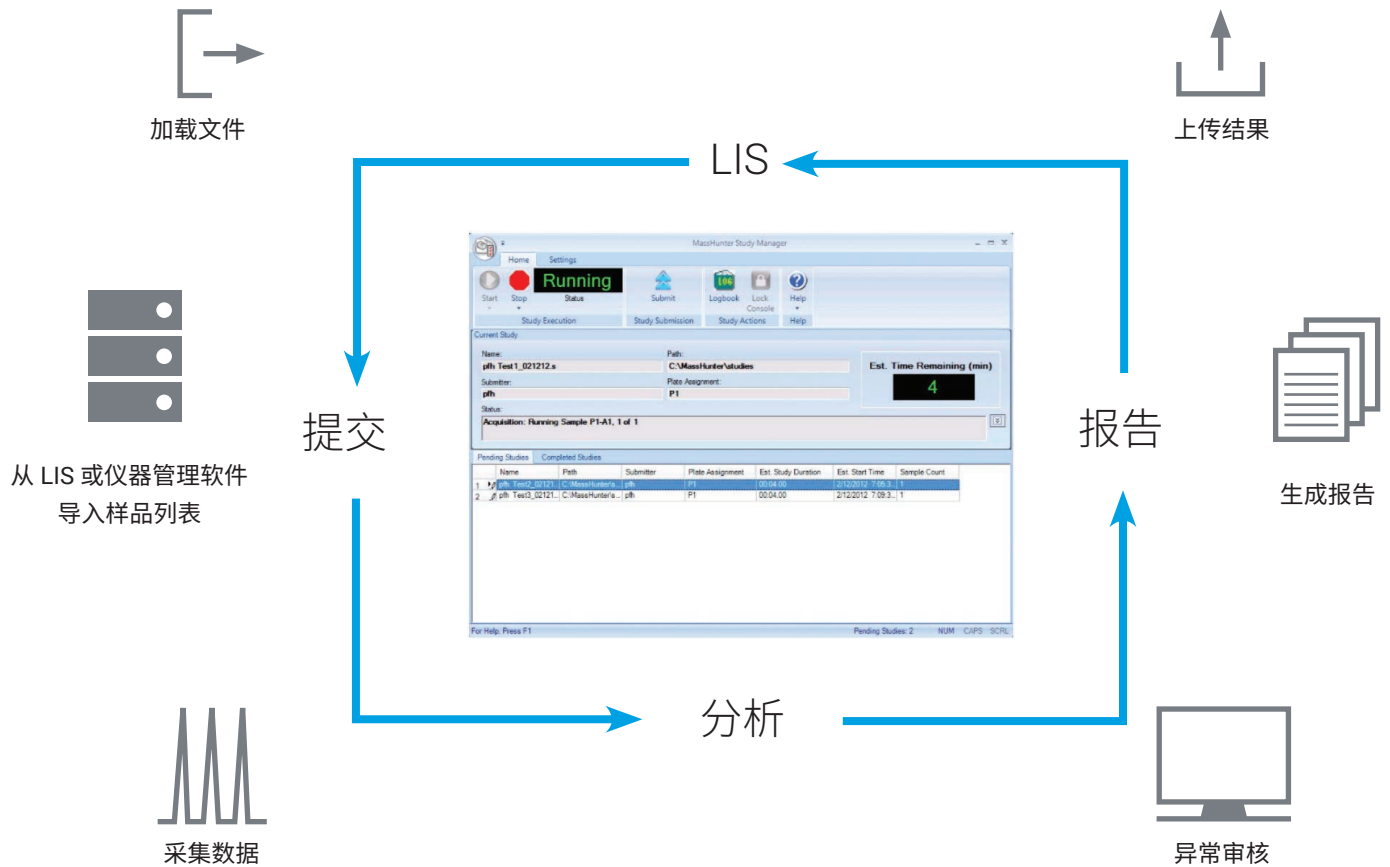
加载文件

上传结果

LIS

MassHunter Study Manager

Home Settings

Start Stop Running Status

Study Execution

Submit

Study Submission

Logbook Lock Console

Study Actions

Help

Help

Current Study

Name:
pfh Test1_021212.s

Path:
C:\MassHunter\studies

Submitter:
pfh

Plate Assignment:
P1

Est. Time Remaining (min)
4

Status:
Acquisition: Running Sample P1-A1, 1 of 1

Pending Studies Completed Studies

| | Name | Path | Submitter | Plate Assignment | Est. Study Duration | Est. Start Time | Sample Count |
|---|---|---|---|---|---|---|---|
| 1 | pfh Test2_02121... | C:\MassHunter\s... | pfh | P1 | 00:04:00 | 2/12/2012 7:05:3... | 1 |
| 2 | pfh Test3_02121... | C:\MassHunter\s... | pfh | P1 | 00:04:00 | 2/12/2012 7:09:3... | 1 |

For Help, Press F1

Pending Studies: 2 NUM CAPS SCRL

提交

报告

从 LIS 或仪器管理软件导入样品列表

生成报告

分析

采集数据

异常审核